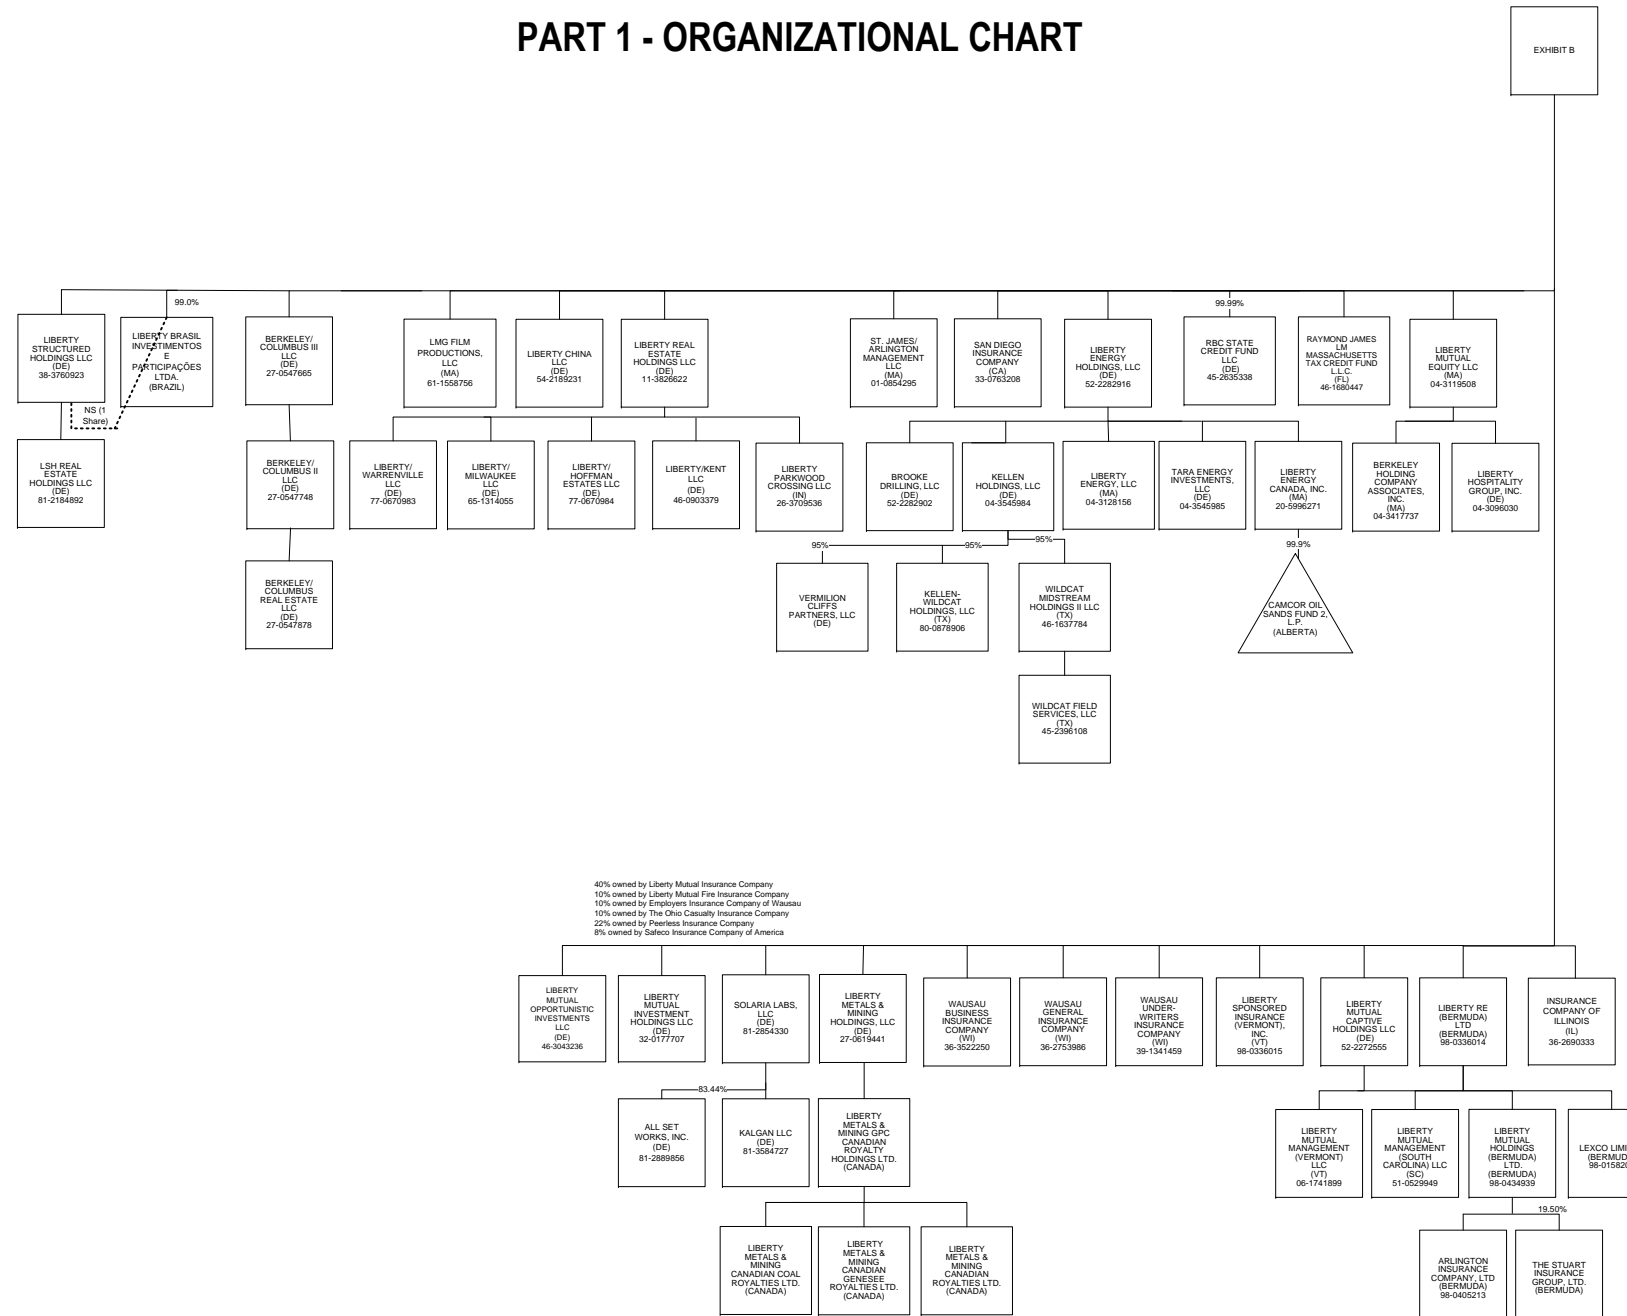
PART 1 - ORGANIZATIONAL CHART

EXHIBIT B

99.0%

LIBERTY STRUCTURED HOLDINGS LLC (DE) 38-3760923

LIBERTY BRASIL INVESTIMENTOS E PARTICIPAÇÕES LTDA. (BRAZIL)

NS (1 Share)

LSH REAL ESTATE HOLDINGS LLC (DE) 81-2184892

BERKELEY/ COLUMBUS III LLC (DE) 27-0547665

BERKELEY/ COLUMBUS II LLC (DE) 27-0547748

BERKELEY/ COLUMBUS REAL ESTATE LLC (DE) 27-0547878

LMG FILM PRODUCTIONS, LLC (MA) 61-1558756

LIBERTY CHINA LLC (DE) 54-2189231

LIBERTY REAL ESTATE HOLDINGS LLC (DE) 11-3826622

LIBERTY/ WARRENVILLE LLC (DE) 77-0670983

LIBERTY/ MILWAUKEE LLC (DE) 65-1314055

LIBERTY/ HOFFMAN ESTATES LLC (DE) 77-0670984

LIBERTY/KENT LLC (DE) 46-0903379

LIBERTY PARKWOOD CROSSING LLC (IN) 26-3709536

ST. JAMES/ ARLINGTON MANAGEMENT LLC (MA) 01-0854295

SAN DIEGO INSURANCE COMPANY (CA) 33-0763208

LIBERTY ENERGY HOLDINGS, LLC (DE) 52-2282916

99.99%

RBC STATE CREDIT FUND LLC (DE) 45-2635338

RAYMOND JAMES LM MASSACHUSETTS TAX CREDIT FUND L.L.C. (FL) 46-1680447

LIBERTY MUTUAL EQUITY LLC (MA) 04-3119508

BROOKE DRILLING, LLC (DE) 52-2282902

KELLEN HOLDINGS, LLC (DE) 04-3545984

LIBERTY ENERGY, LLC (MA) 04-3128156

TARA ENERGY INVESTMENTS, LLC (DE) 04-3545985

LIBERTY ENERGY CANADA, INC. (MA) 20-5996271

BERKELEY HOLDING COMPANY ASSOCIATES, INC. (MA) 04-3417737

LIBERTY HOSPITALITY GROUP, INC. (DE) 04-3096030

95%

95%

95%

VERMILION CLIFFS PARTNERS, LLC (DE)

KELLEN-WILDCAT HOLDINGS, LLC (TX) 80-0878906

WILDCAT MIDSTREAM HOLDINGS II LLC (TX) 46-1637784

WILDCAT FIELD SERVICES, LLC (TX) 45-2396108

99.9%

CAMCOR OIL SANDS FUND 2, L.P. (ALBERTA)

40% owned by Liberty Mutual Insurance Company
10% owned by Liberty Mutual Fire Insurance Company
10% owned by Employers Insurance Company of Wausau
10% owned by The Ohio Casualty Insurance Company
22% owned by Peerless Insurance Company
8% owned by Safeco Insurance Company of America

LIBERTY MUTUAL OPPORTUNISTIC INVESTMENTS LLC (DE) 46-3043236

LIBERTY MUTUAL INVESTMENT HOLDINGS LLC (DE) 32-0177707

SOLARIA LABS, LLC (DE) 81-2854330

LIBERTY METALS & MINING HOLDINGS, LLC (DE) 27-0619441

WAUSAU BUSINESS INSURANCE COMPANY (WI) 36-3522250

WAUSAU GENERAL INSURANCE COMPANY (WI) 36-2753986

WAUSAU UNDER-WRITERS INSURANCE COMPANY (WI) 39-1341459

LIBERTY SPONSORED INSURANCE (VERMONT), INC. (VT) 98-0336015

LIBERTY MUTUAL CAPTIVE HOLDINGS LLC (DE) 52-2272555

LIBERTY RE (BERMUDA) LTD (BERMUDA) 98-0336014

INSURANCE COMPANY OF ILLINOIS (IL) 36-2690333

83.44%

ALL SET WORKS, INC. (DE) 81-2889856

KALGAN LLC (DE) 81-3584727

LIBERTY METALS & MINING GPC CANADIAN ROYALTY HOLDINGS LTD. (CANADA)

LIBERTY MUTUAL MANAGEMENT (VERMONT) LLC (VT) 06-1741899

LIBERTY MUTUAL MANAGEMENT (SOUTH CAROLINA) LLC (SC) 51-0529949

LIBERTY MUTUAL HOLDINGS (BERMUDA) LTD. (BERMUDA) 98-0434939

LEXCO LIMI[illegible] (BERMUD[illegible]) 98-01582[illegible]

19.50%

LIBERTY METALS & MINING CANADIAN COAL ROYALTIES LTD. (CANADA)

LIBERTY METALS & MINING CANADIAN GENESEE ROYALTIES LTD. (CANADA)

LIBERTY METALS & MINING CANADIAN ROYALTIES LTD. (CANADA)

ARLINGTON INSURANCE COMPANY, LTD (BERMUDA) 98-0405213

THE STUART INSURANCE GROUP, LTD. (BERMUDA)